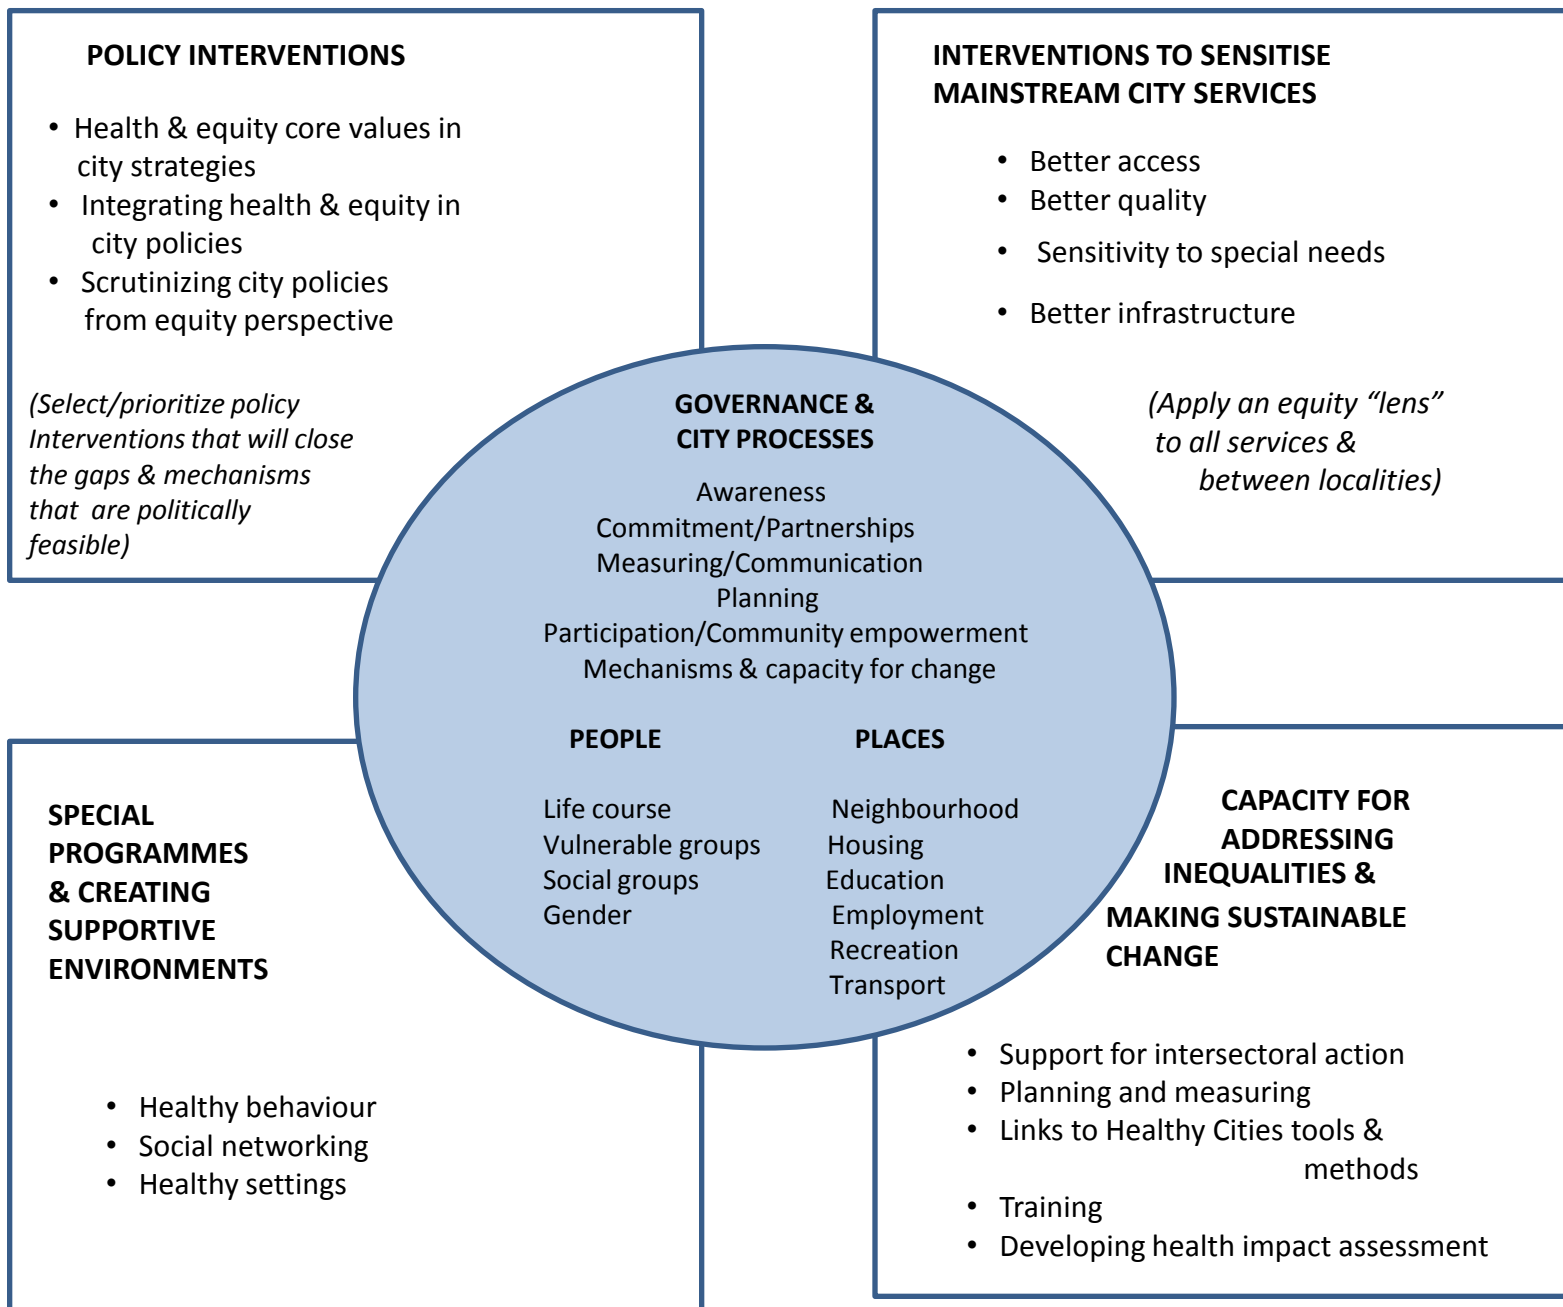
POLICY INTERVENTIONS

- Health & equity core values in city strategies
- Integrating health & equity in city policies
- Scrutinizing city policies from equity perspective

(Select/prioritize policy Interventions that will close the gaps & mechanisms that are politically feasible)

INTERVENTIONS TO SENSITISE MAINSTREAM CITY SERVICES

- Better access
- Better quality
- Sensitivity to special needs
- Better infrastructure

(Apply an equity "lens" to all services & between localities)

GOVERNANCE & CITY PROCESSES

Awareness
Commitment/Partnerships
Measuring/Communication
Planning
Participation/Community empowerment
Mechanisms & capacity for change

PEOPLE

Life course
Vulnerable groups
Social groups
Gender

PLACES

Neighbourhood
Housing
Education
Employment
Recreation
Transport

SPECIAL PROGRAMMES & CREATING SUPPORTIVE ENVIRONMENTS

- Healthy behaviour
- Social networking
- Healthy settings

CAPACITY FOR ADDRESSING INEQUALITIES & MAKING SUSTAINABLE CHANGE

- Support for intersectoral action
- Planning and measuring
- Links to Healthy Cities tools & methods
- Training
- Developing health impact assessment